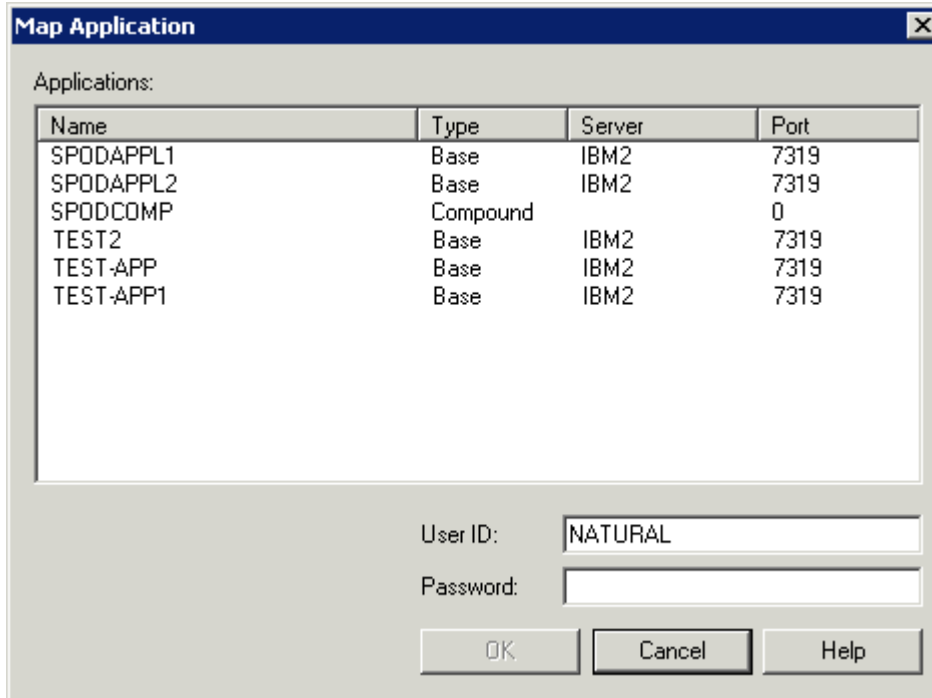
Map Application

Applications:

| Name | Type | Server | Port |
|---|---|---|---|
| SPODAPPL1 | Base | IBM2 | 7319 |
| SPODAPPL2 | Base | IBM2 | 7319 |
| SPODCOMP | Compound | | 0 |
| TEST2 | Base | IBM2 | 7319 |
| TEST-APP | Base | IBM2 | 7319 |
| TEST-APP1 | Base | IBM2 | 7319 |

User ID: NATURAL

Password:

OK Cancel Help